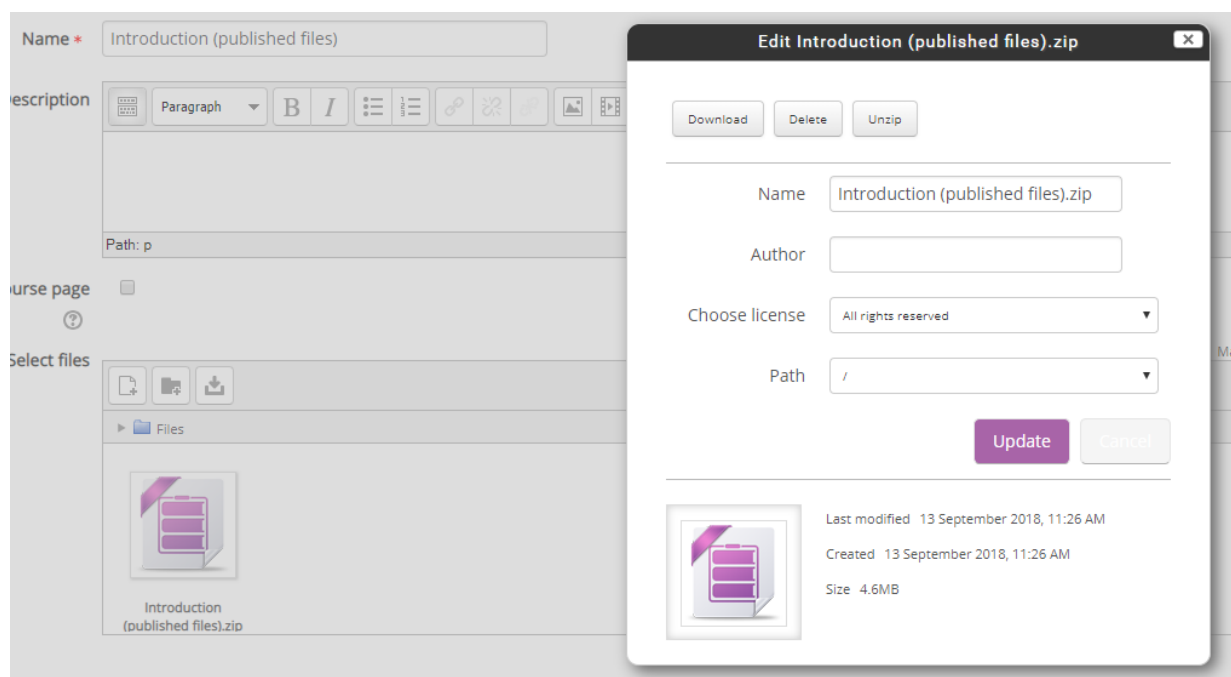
Name * Introduction (published files)

escription

Paragraph

Path: p

urse page

Select files

Files

Introduction (published files).zip

Ma

Edit Introduction (published files).zip

Download Delete Unzip

Name Introduction (published files).zip

Author

Choose license All rights reserved

Path /

Update Cancel

Last modified 13 September 2018, 11:26 AM

Created 13 September 2018, 11:26 AM

Size 4.6MB